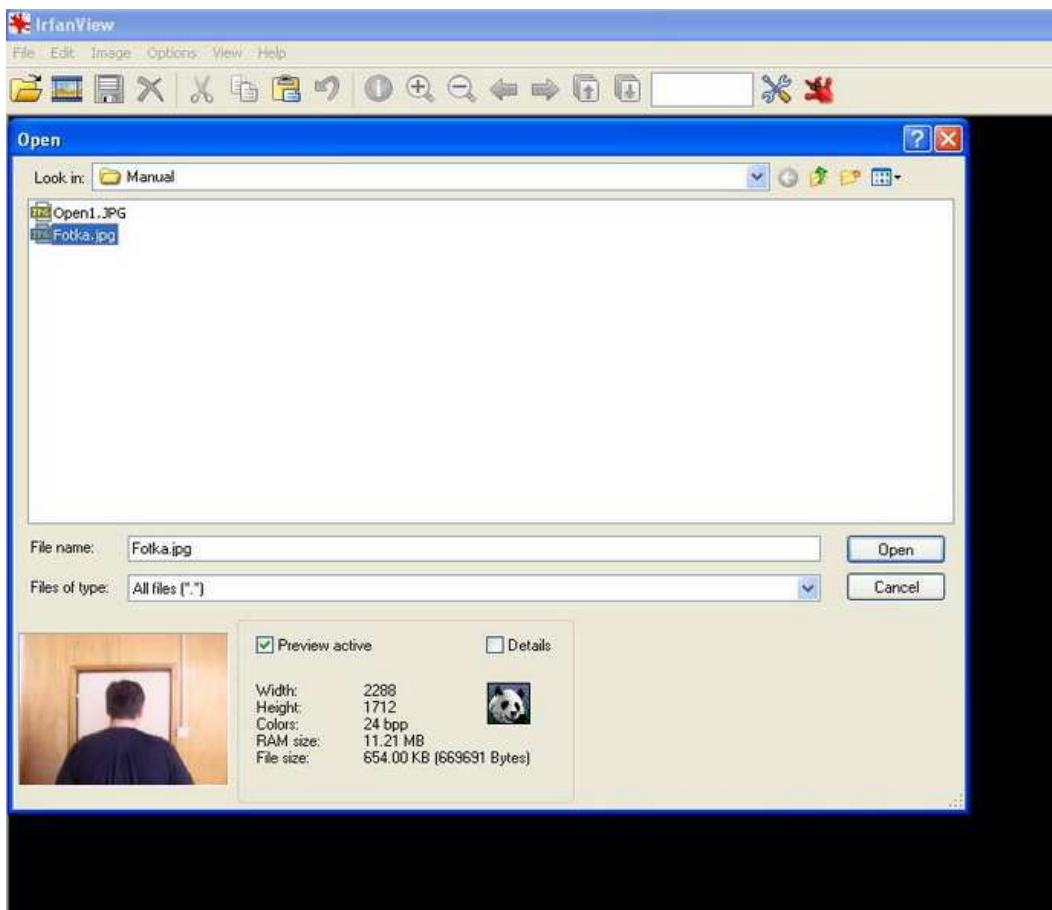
IrfanView
File Edit Image Options View Help

Open
Look in: Manual
Open1.JPG
Fotka.jpg

File name: Fotka.jpg
Files of type: All files (*.*)
Open
Cancel

Preview active
Details

| | |
|---|---|
| Width: | 2288 |
| Height: | 1712 |
| Colors: | 24 bpp |
| RAM size: | 11.21 MB |
| File size: | 654.00 KB (669691 Bytes) |